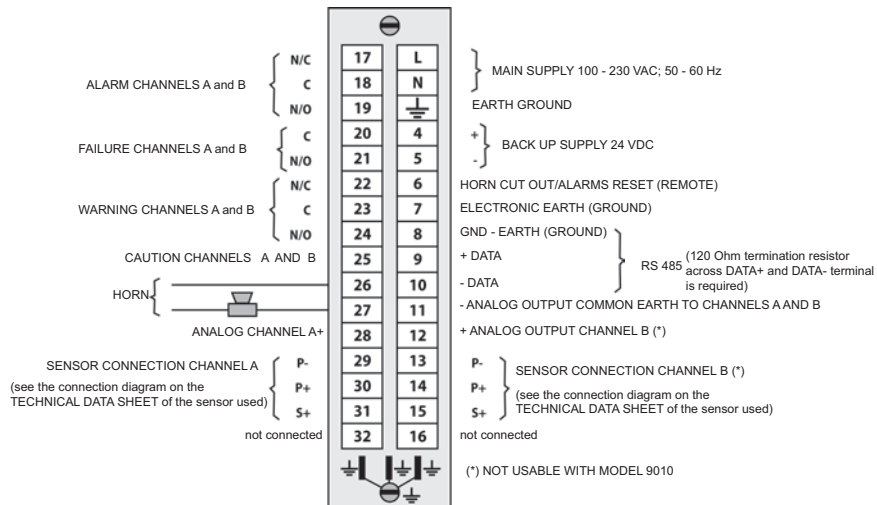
ALARM CHANNELS A and B
N/C
C
N/O

17 L
18 N
19

MAIN SUPPLY 100 - 230 VAC; 50 - 60 Hz
EARTH GROUND

FAILURE CHANNELS A and B
C
N/O

20 4
21 5

+
-
BACK UP SUPPLY 24 VDC

WARNING CHANNELS A and B
N/C
C
N/O

22 6
23 7
24 8

HORN CUT OUT/ALARMS RESET (REMOTE)
ELECTRONIC EARTH (GROUND)
GND - EARTH (GROUND)

CAUTION CHANNELS A AND B
25 9
+ DATA
RS 485 (120 Ohm termination resistor across DATA+ and DATA- terminal is required)
- DATA

HORN
26 10
27 11
- ANALOG OUTPUT COMMON EARTH TO CHANNELS A AND B

ANALOG CHANNEL A+
28 12
+ ANALOG OUTPUT CHANNEL B (*)

SENSOR CONNECTION CHANNEL A
(see the connection diagram on the TECHNICAL DATA SHEET of the sensor used)
P-
P+
S+

29 13
30 14
31 15

P-
P+
S+
SENSOR CONNECTION CHANNEL B (*)
(see the connection diagram on the TECHNICAL DATA SHEET of the sensor used)

not connected
32 16
not connected

(*) NOT USABLE WITH MODEL 9010